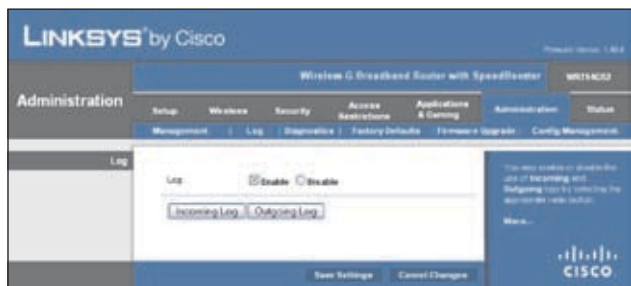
LINKSYS® by Cisco

Firmware Version: 1.40.6

Wireless-G Broadband Router with SpeedBooster WRT54GS2

Administration

Setup Wireless Security Access Restrictions Applications & Gaming Administration Status

Management | Log | Diagnostics | Factory Defaults | Firmware Upgrade | Config Management

Log

Log: Enable Disable

Incoming Log Outgoing Log

You may enable or disable the use of Incoming and Outgoing logs by selecting the appropriate radio button.

More...

Save Settings Cancel Changes

CISCO